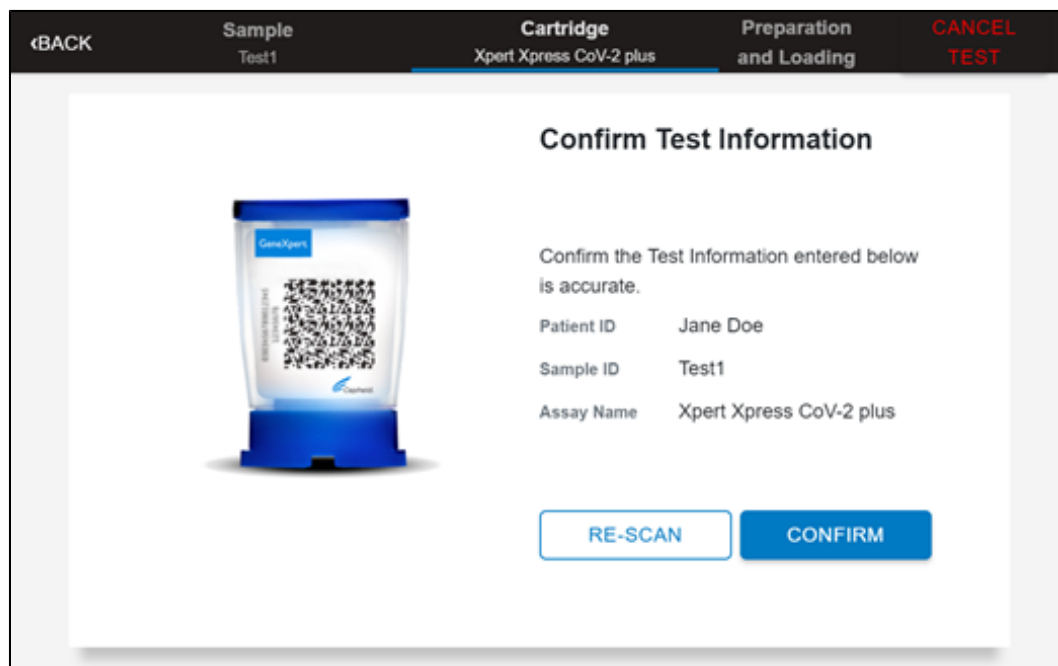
‹BACK
Sample
Test1
Cartridge
Xpert Xpress CoV-2 plus
Preparation and Loading
CANCEL TEST

GeneXpert
Cepheid

Confirm Test Information

Confirm the Test Information entered below is accurate.

| Patient ID | Jane Doe |
|---|---|
| Sample ID | Test1 |
| Assay Name | Xpert Xpress CoV-2 plus |

RE-SCAN
CONFIRM